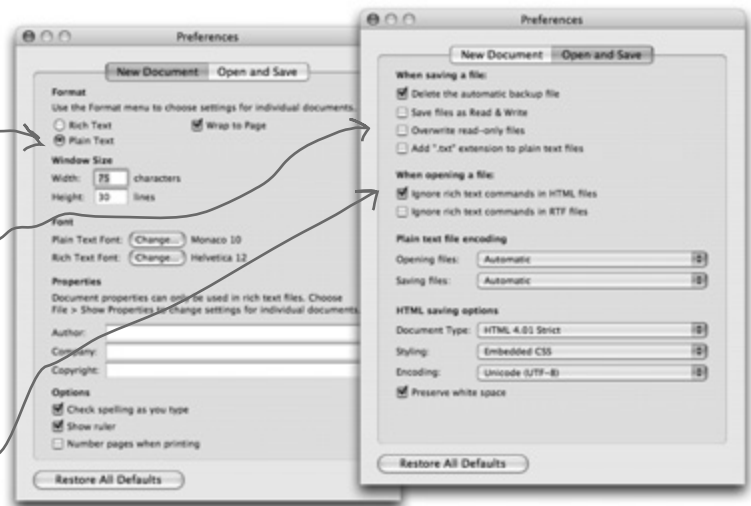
Preferences

New Document | Open and Save

Format
Use the Format menu to choose settings for individual documents.
Rich Text
Wrap to Page
Plain Text

Window Size
Width: 75 characters
Height: 30 lines

Font
Plain Text Font: Change... Monaco 10
Rich Text Font: Change... Helvetica 12

Properties
Document properties can only be used in rich text files. Choose File > Show Properties to change settings for individual documents.
Author:
Company:
Copyright:

Options
Check spelling as you type
Show ruler
Number pages when printing

Restore All Defaults

Preferences

New Document | Open and Save

When saving a file:
Delete the automatic backup file
Save files as Read & Write
Overwrite read-only files
Add ".txt" extension to plain text files

When opening a file:
Ignore rich text commands in HTML files
Ignore rich text commands in RTF files

Plain text file encoding
Opening files: Automatic
Saving files: Automatic

HTML saving options
Document Type: HTML 4.01 Strict
Styling: Embedded CSS
Encoding: Unicode (UTF-8)
Preserve white space

Restore All Defaults